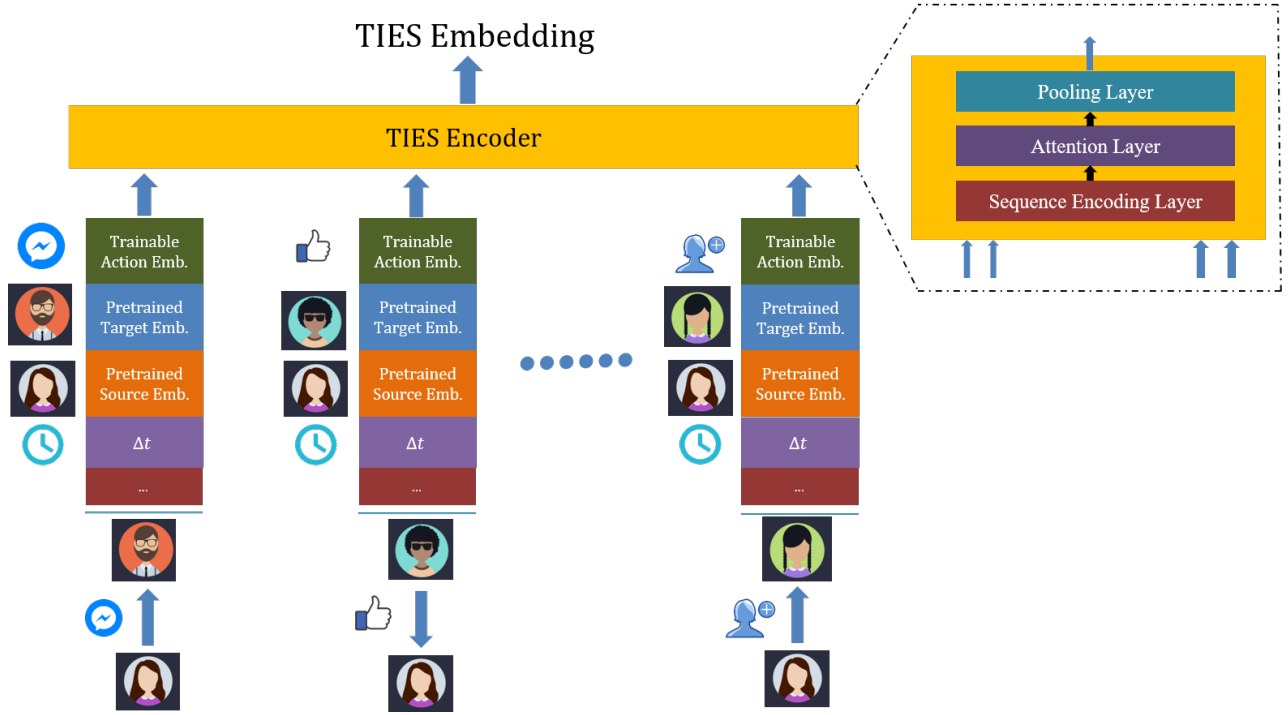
TIES Embedding

TIES Encoder

Pooling Layer

Attention Layer

Sequence Encoding Layer

Trainable Action Emb.

Pretrained Target Emb.

Pretrained Source Emb.

$\Delta t$

...

Trainable Action Emb.

Pretrained Target Emb.

Pretrained Source Emb.

$\Delta t$

...

Trainable Action Emb.

Pretrained Target Emb.

Pretrained Source Emb.

$\Delta t$

...